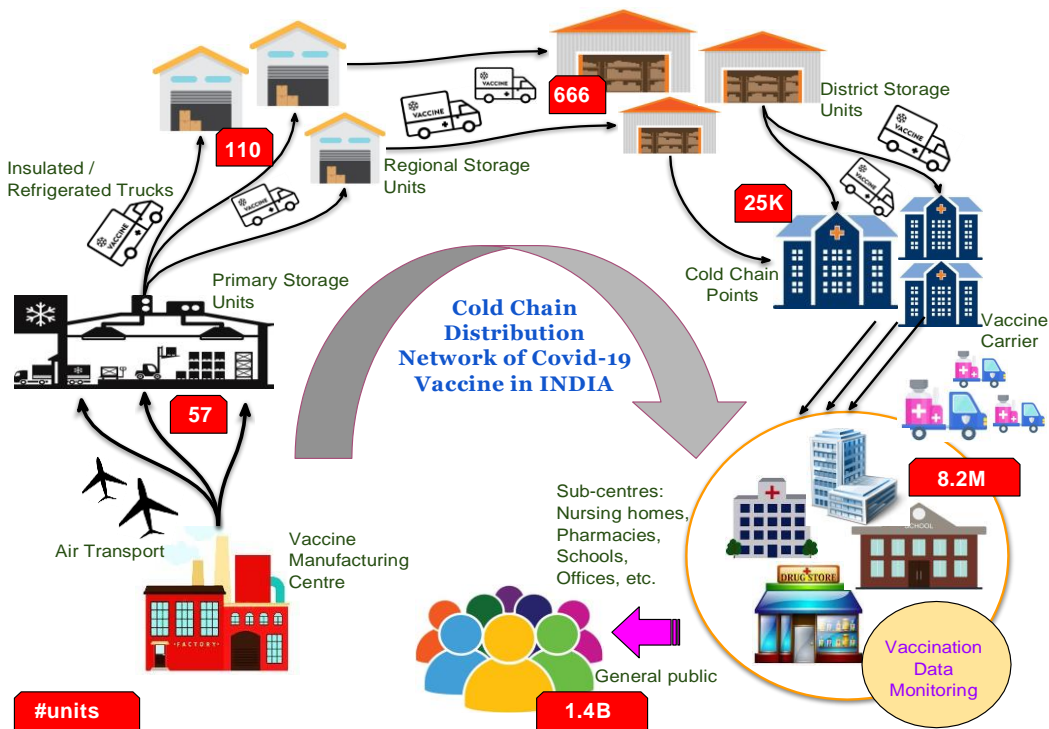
666

District Storage Units

110

Regional Storage Units

Insulated / Refrigerated Trucks

VACCINE

25K

Cold Chain Points

Primary Storage Units

Cold Chain Distribution Network of Covid-19 Vaccine in INDIA

Vaccine Carrier

57

8.2M

SCHOOL

Sub-centres: Nursing homes, Pharmacies, Schools, Offices, etc.

Air Transport

Vaccine Manufacturing Centre

FACTORY

DRUG STORE

Vaccination Data Monitoring

General public

#units

1.4B